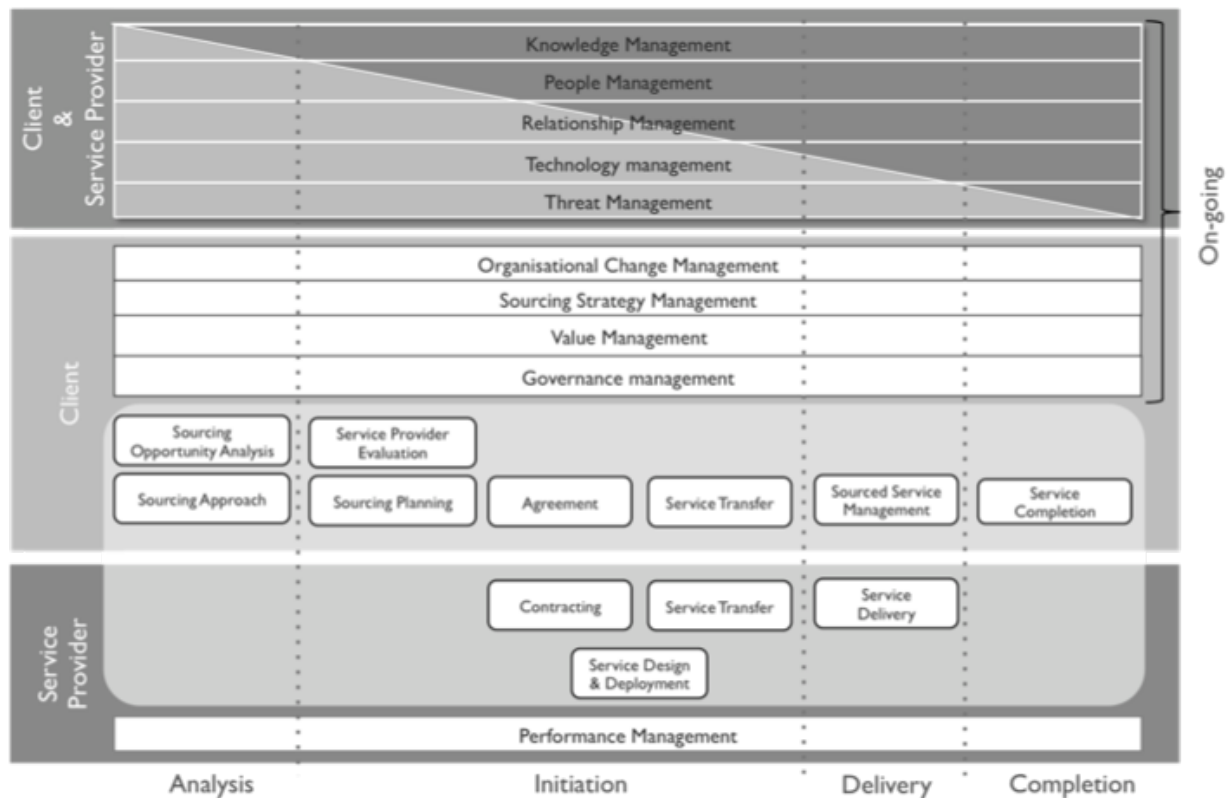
Client & Service Provider

Knowledge Management

People Management

Relationship Management

Technology management

Threat Management

On-going

Client

Organisational Change Management

Sourcing Strategy Management

Value Management

Governance management

Sourcing Opportunity Analysis

Service Provider Evaluation

Sourcing Approach

Sourcing Planning

Agreement

Service Transfer

Sourced Service Management

Service Completion

Service Provider

Contracting

Service Transfer

Service Delivery

Service Design & Deployment

Performance Management

Analysis

Initiation

Delivery

Completion